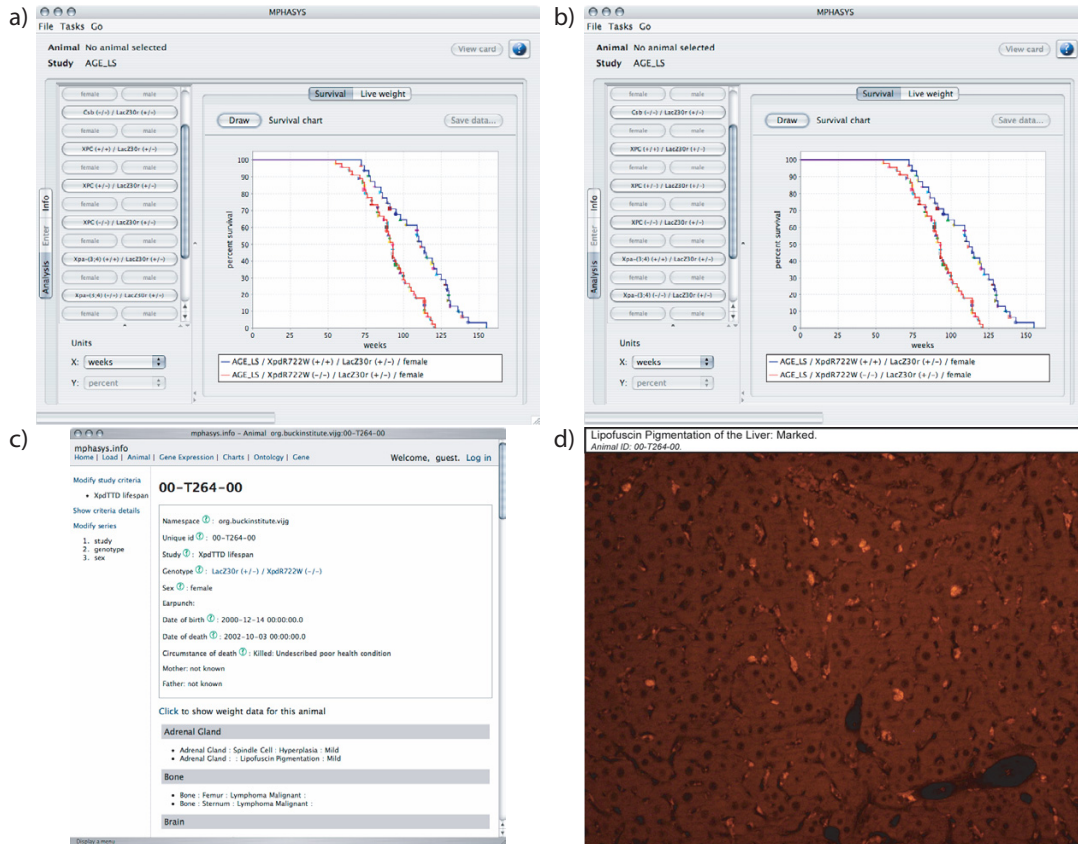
a)

MPHASYS

File Tasks Go

Animal No animal selected

Study AGE_LS

View card

female male

Csb (-/-) / LacZ30r (+/-)

female male

XPC (+/+) / LacZ30r (+/-)

female male

XPC (+/-) / LacZ30r (+/-)

female male

XPC (-/-) / LacZ30r (+/-)

female male

Xpa-(3;4) (+/+) / LacZ30r (+/-)

female male

Xpa-(3;4) (-/-) / LacZ30r (+/-)

female male

Info Enter Analysis

Survival Live weight

Draw Survival chart

Save data...

percent survival

100 90 80 70 60 50 40 30 20 10 0

0 25 50 75 100 125 150

weeks

AGE_LS / XpdR722W (+/+) / LacZ30r (+/-) / female

AGE_LS / XpdR722W (-/-) / LacZ30r (+/-) / female

Units

X: weeks

Y: percent

b)

MPHASYS

File Tasks Go

Animal No animal selected

Study AGE_LS

View card

female male

Csb (-/-) / LacZ30r (+/-)

female male

XPC (+/+) / LacZ30r (+/-)

female male

XPC (+/-) / LacZ30r (+/-)

female male

XPC (-/-) / LacZ30r (+/-)

female male

Xpa-(3;4) (+/+) / LacZ30r (+/-)

female male

Xpa-(3;4) (-/-) / LacZ30r (+/-)

female male

Info Enter Analysis

Survival Live weight

Draw Survival chart

Save data...

percent survival

100 90 80 70 60 50 40 30 20 10 0

0 25 50 75 100 125 150

weeks

AGE_LS / XpdR722W (+/+) / LacZ30r (+/-) / female

AGE_LS / XpdR722W (-/-) / LacZ30r (+/-) / female

Units

X: weeks

Y: percent

c)

mphasys.info - Animal org.buckinstitute.vijg:00-T264-00

mphasys.info

Home | Load | Animal | Gene Expression | Charts | Ontology | Gene

Welcome, guest. Log in

Modify study criteria

• XpdTTD lifespan

Show criteria details

Modify series

1. study
2. genotype
3. sex

00-T264-00

Namespace : org.buckinstitute.vijg

Unique id : 00-T264-00

Study : XpdTTD lifespan

Genotype : LacZ30r (+/-) / XpdR722W (-/-)

Sex : female

Earpunch:

Date of birth : 2000-12-14 00:00:00.0

Date of death : 2002-10-03 00:00:00.0

Circumstance of death : Killed: Undescribed poor health condition

Mother: not known

Father: not known

Click to show weight data for this animal

Adrenal Gland

• Adrenal Gland : Spindle Cell : Hyperplasia : Mild
• Adrenal Gland : : Lipofuscin Pigmentation : Mild

Bone

• Bone : Femur : Lymphoma Malignant :
• Bone : Sternum : Lymphoma Malignant :

Brain

Display a menu

d)

Lipofuscin Pigmentation of the Liver: Marked.
Animal ID: 00-T264-00.